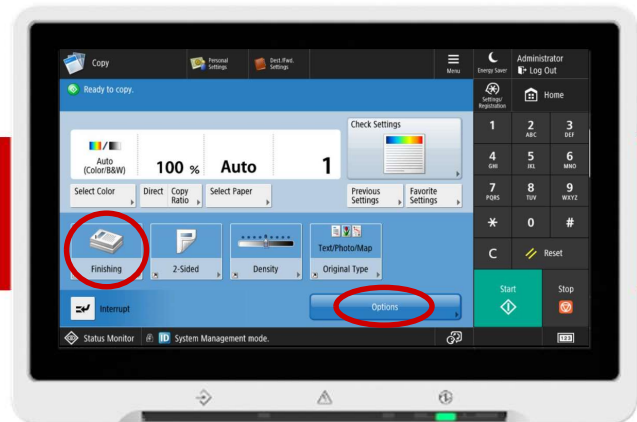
Copy

Personal Settings

Dest./Fwd. Settings

Menu

Energy Saver

Administrator

Log Out

Ready to copy.

Settings/Registration

Home

Check Settings

Auto (Color/B&W)

100 %

Auto

1

Select Color

Direct

Copy Ratio

Select Paper

Previous Settings

Favorite Settings

Finishing

2-Sided

Density

Text/Photo/Map

Original Type

Interrupt

Options

Status Monitor

System Management mode.

| 1 | 2 ABC | 3 DEF |
|---|---|---|
| 4 GHI | 5 JKL | 6 MNO |
| 7 PQRS | 8 TUV | 9 WXYZ |
| * | 0 | # |
| C | Reset | |

Start

Stop